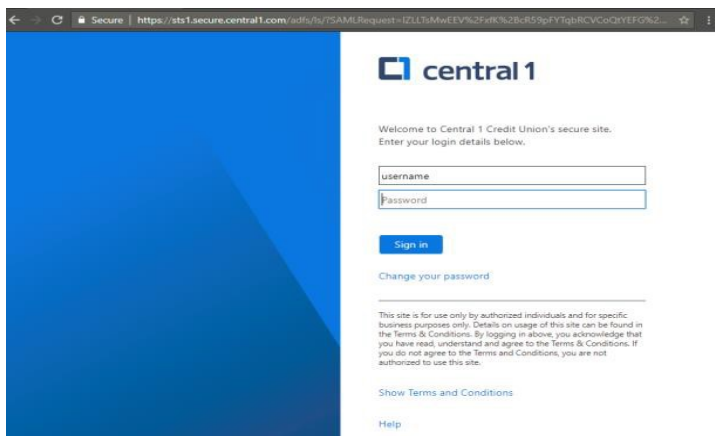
Secure | https://sts1.secure.central1.com/adfs/ls/?SAMLRequest=lZLLTsMwEEV%2FxfK%2BcR59pFYTqbRCVCoQtYEFG%2...

central 1

Welcome to Central 1 Credit Union's secure site. Enter your login details below.

username

Password

Sign in

Change your password

This site is for use only by authorized individuals and for specific business purposes only. Details on usage of this site can be found in the Terms & Conditions. By logging in above, you acknowledge that you have read, understand and agree to the Terms & Conditions. If you do not agree to the Terms and Conditions, you are not authorized to use this site.

Show Terms and Conditions

Help